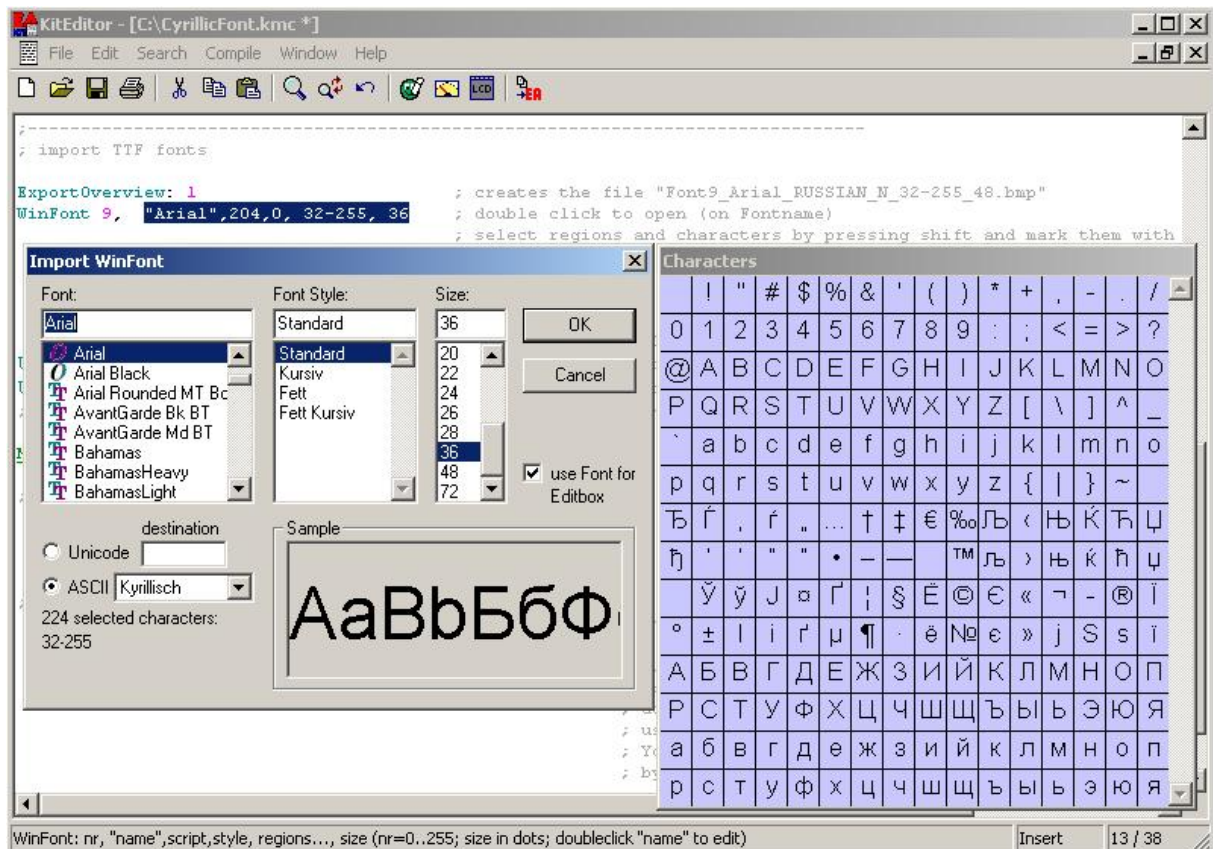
KitEditor - [C:\CyrillicFont.kmc *]

File Edit Search Compile Window Help

;-----------------------------------------------------------------------
; import TTF fonts

ExportOverview: 1 ; creates the file "Font9_Arial_RUSSIAN_N_32-255_48.bmp"
WinFont 9, "Arial",204,0, 32-255, 36 ; double click to open (on Fontname)
; select regions and characters by pressing shift and mark them with

Import WinFont

Font: Arial
Arial
Arial Black
Arial Rounded MT Bc
AvantGarde Bk BT
AvantGarde Md BT
Bahamas
BahamasHeavy
BahamasLight

Font Style: Standard
Standard
Kursiv
Fett
Fett Kursiv

Size: 36
20
22
24
26
28
36
48
72

OK

Cancel

use Font for Editbox

destination

Unicode

ASCII Kyrillisch

224 selected characters:
32-255

Sample
AaBbБбФ

Characters

| | ! | " | # | $ | % | & | ' | ( | ) | * | + | , | - | . | / |
|---|---|---|---|---|---|---|---|---|---|---|---|---|---|---|---|
| 0 | 1 | 2 | 3 | 4 | 5 | 6 | 7 | 8 | 9 | : | ; | < | = | > | ? |
| @ | A | B | C | D | E | F | G | H | I | J | K | L | M | N | O |
| P | Q | R | S | T | U | V | W | X | Y | Z | [ | \ | ] | ^ | _ |
| ` | a | b | c | d | e | f | g | h | i | j | k | l | m | n | o |
| p | q | r | s | t | u | v | w | x | y | z | { | \| | } | ~ | |
| Ђ | Ѓ | ‚ | ѓ | „ | … | † | ‡ | € | ‰ | Љ | ‹ | Њ | Ќ | Ћ | Џ |
| ђ | ' | ' | " | " | • | – | — | | ™ | љ | › | њ | ќ | ћ | џ |
| | Ў | ў | Ј | ¤ | Ґ | ¦ | § | Ё | © | Є | « | ¬ | - | ® | Ї |
| ° | ± | І | і | ґ | µ | ¶ | · | ё | № | є | » | ј | Ѕ | ѕ | ї |
| А | Б | В | Г | Д | Е | Ж | З | И | Й | К | Л | М | Н | О | П |
| Р | С | Т | У | Ф | Х | Ц | Ч | Ш | Щ | Ъ | Ы | Ь | Э | Ю | Я |
| а | б | в | г | д | е | ж | з | и | й | к | л | м | н | о | п |
| р | с | т | у | ф | х | ц | ч | ш | щ | ъ | ы | ь | э | ю | я |

; us
; Yo
; by

WinFont: nr, "name",script,style, regions..., size (nr=0..255; size in dots; doubleclick "name" to edit)
Insert
13 / 38